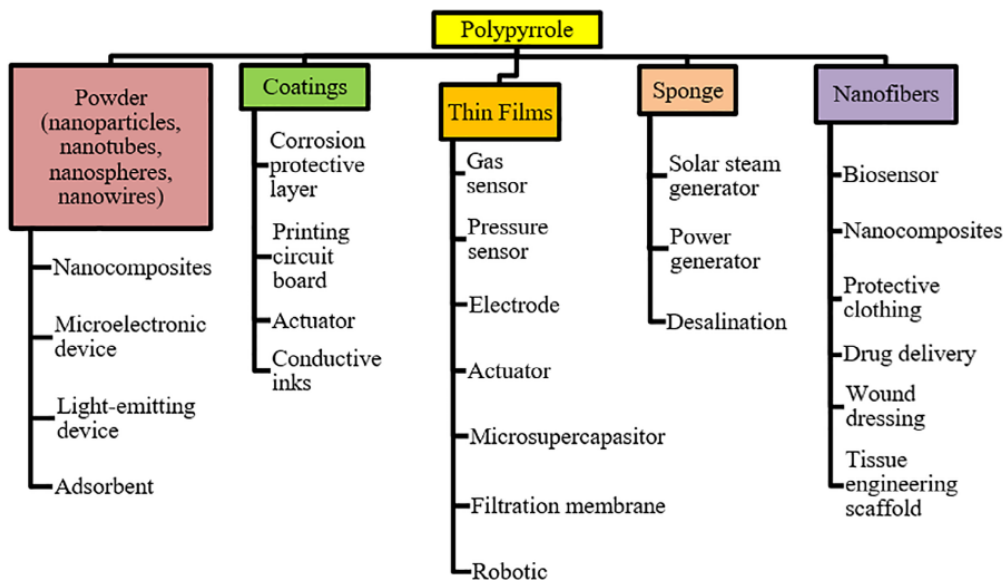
Polypyrrole

Powder (nanoparticles, nanotubes, nanospheres, nanowires)

Nanocomposites

Microelectronic device

Light-emitting device

Adsorbent

Coatings

Corrosion protective layer

Printing circuit board

Actuator

Conductive inks

Thin Films

Gas sensor

Pressure sensor

Electrode

Actuator

Microsupercapasitor

Filtration membrane

Robotic

Sponge

Solar steam generator

Power generator

Desalination

Nanofibers

Biosensor

Nanocomposites

Protective clothing

Drug delivery

Wound dressing

Tissue engineering scaffold